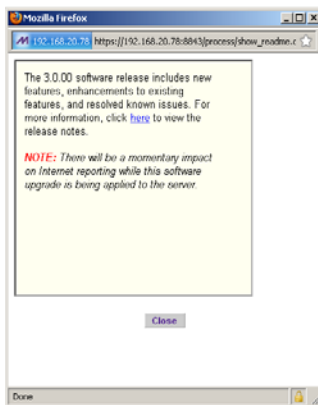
Mozilla Firefox

192.168.20.78 https://192.168.20.78:8843/process/show_readme.c

The 3.0.00 software release includes new features, enhancements to existing features, and resolved known issues. For more information, click here to view the release notes.

NOTE: There will be a momentary impact on Internet reporting while this software upgrade is being applied to the server.

Close

Done